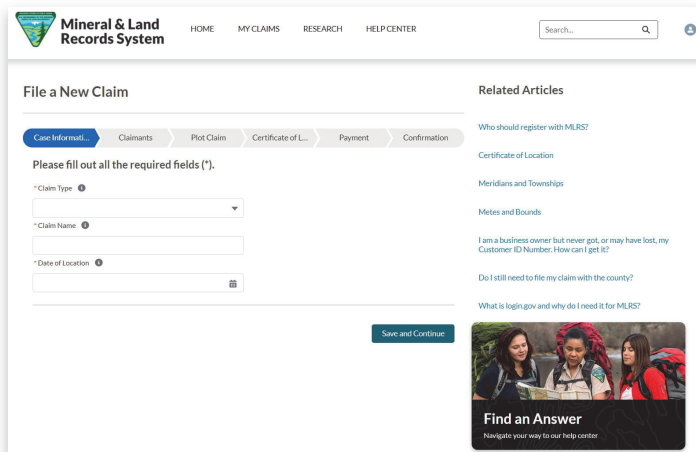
Mineral & Land Records System

HOME MY CLAIMS RESEARCH HELP CENTER

Search...

File a New Claim

Case Informati... Claimants Plot Claim Certificate of L... Payment Confirmation

Please fill out all the required fields (*).

* Claim Type

* Claim Name

* Date of Location

Save and Continue

Related Articles

Who should register with MLRS?

Certificate of Location

Meridians and Townships

Metes and Bounds

I am a business owner but never got, or may have lost, my Customer ID Number. How can I get it?

Do I still need to file my claim with the county?

What is login.gov and why do I need it for MLRS?

Find an Answer

Navigate your way to our help center